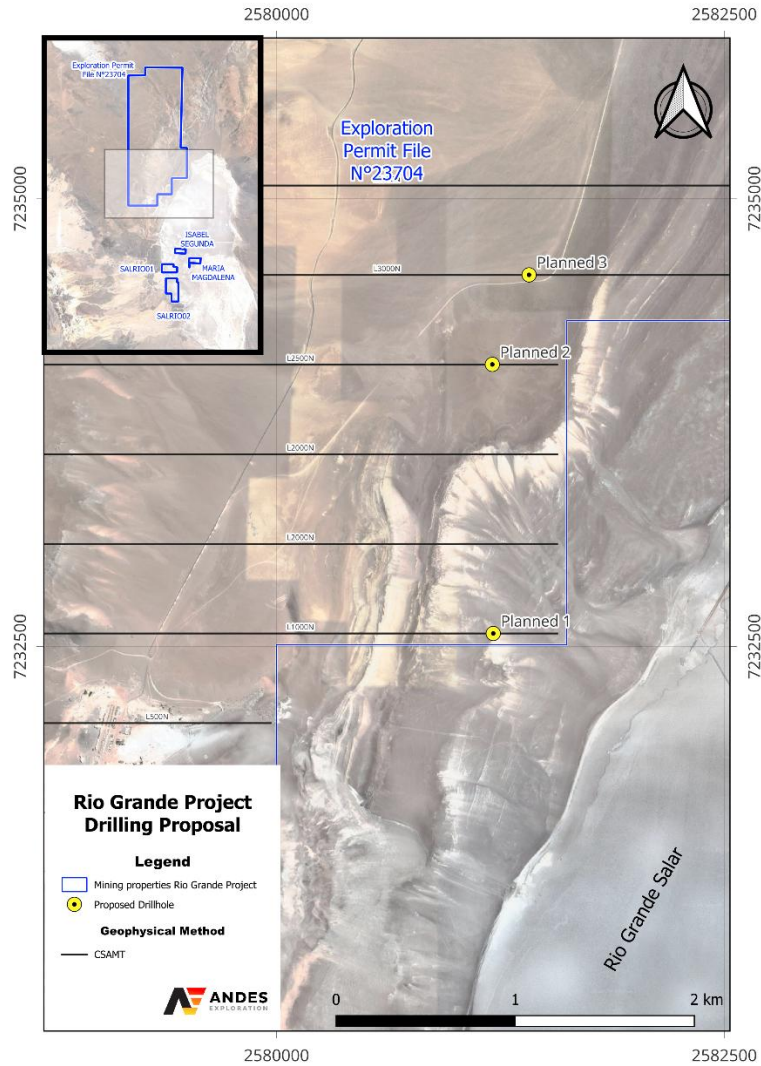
2580000
2582500

Exploration Permit File N°23704

ISABEL SEGUNDA
SALRIO01
MARIA MAGDALENA
SALRIO02

Exploration Permit File N°23704

7235000
7235000

L3000N
Planned 3
L2500N
Planned 2
L2000N
L2000N
L1000N
Planned 1

7232500
7232500

L500N

Rio Grande Project Drilling Proposal

Legend
Mining properties Rio Grande Project
Proposed Drillhole

Geophysical Method
CSAMT

ANDES EXPLORATION

0
1
2 km

Rio Grande Salar

2580000
2582500